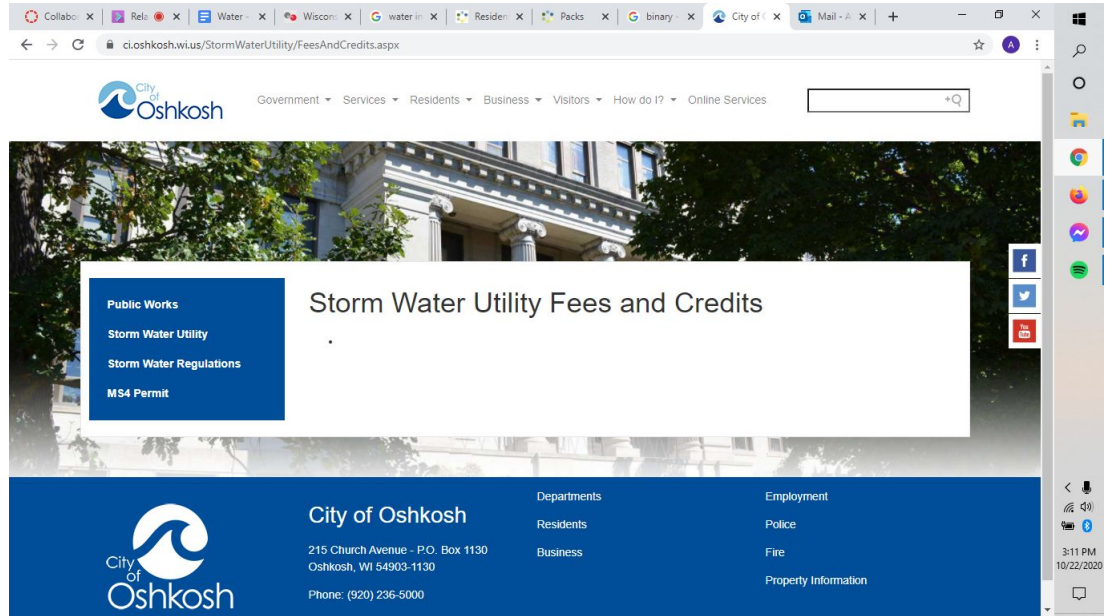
Collabo × | Rela × | Water × | Wiscon × | water in × | Residen × | Packs × | binary × | City of × | Mail - A × | +

ci.oshkosh.wi.us/StormWaterUtility/FeesAndCredits.aspx

A

City of Oshkosh

Government ▾ Services ▾ Residents ▾ Business ▾ Visitors ▾ How do I? ▾ Online Services

Public Works
Storm Water Utility
Storm Water Regulations
MS4 Permit

Storm Water Utility Fees and Credits

•

f

You Tube

City of Oshkosh

City of Oshkosh

215 Church Avenue - P.O. Box 1130
Oshkosh, WI 54903-1130

Phone: (920) 236-5000

Departments
Residents
Business

Employment
Police
Fire
Property Information

3:11 PM
10/22/2020